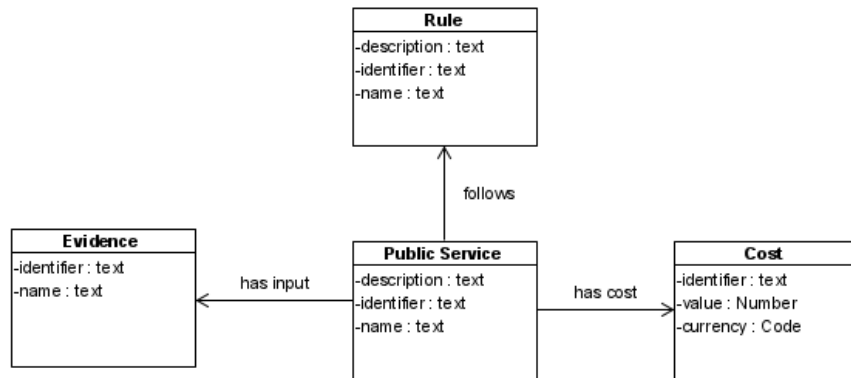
Rule
-description : text
-identifier : text
-name : text

follows

Evidence
-identifier : text
-name : text

has input

Public Service
-description : text
-identifier : text
-name : text

has cost

Cost
-identifier : text
-value : Number
-currency : Code